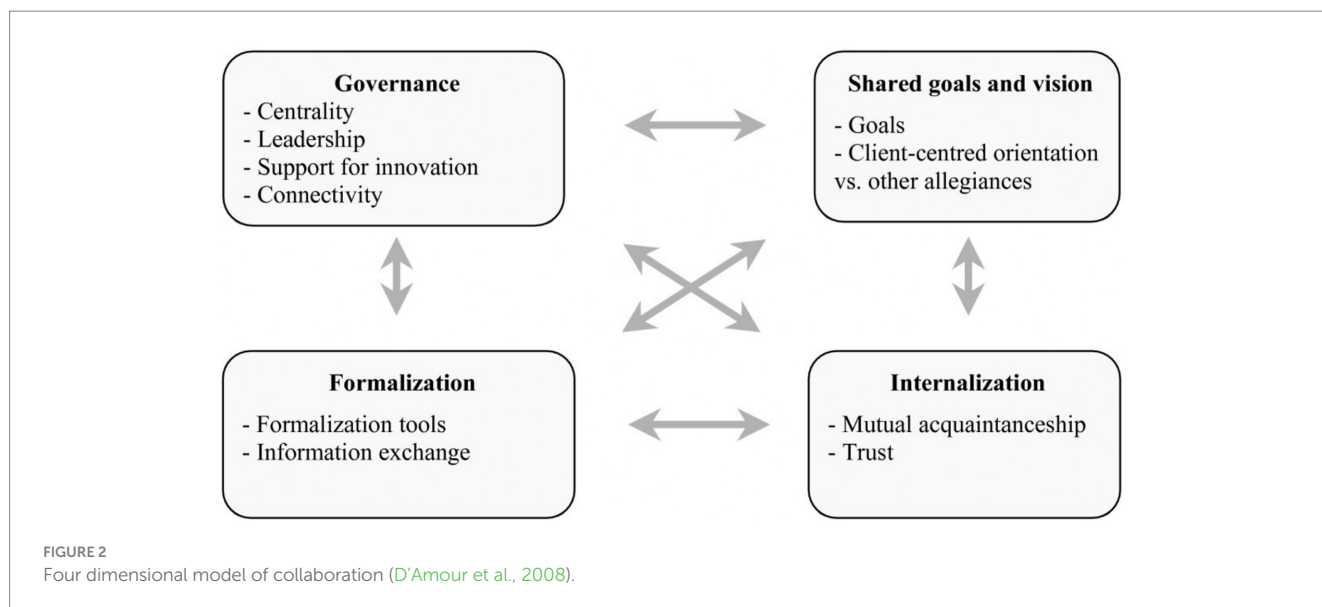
**Governance**
- Centrality
- Leadership
- Support for innovation
- Connectivity

**Shared goals and vision**
- Goals
- Client-centred orientation vs. other allegiances

**Formalization**
- Formalization tools
- Information exchange

**Internalization**
- Mutual acquaintanceship
- Trust

FIGURE 2
Four dimensional model of collaboration (D'Amour et al., 2008).